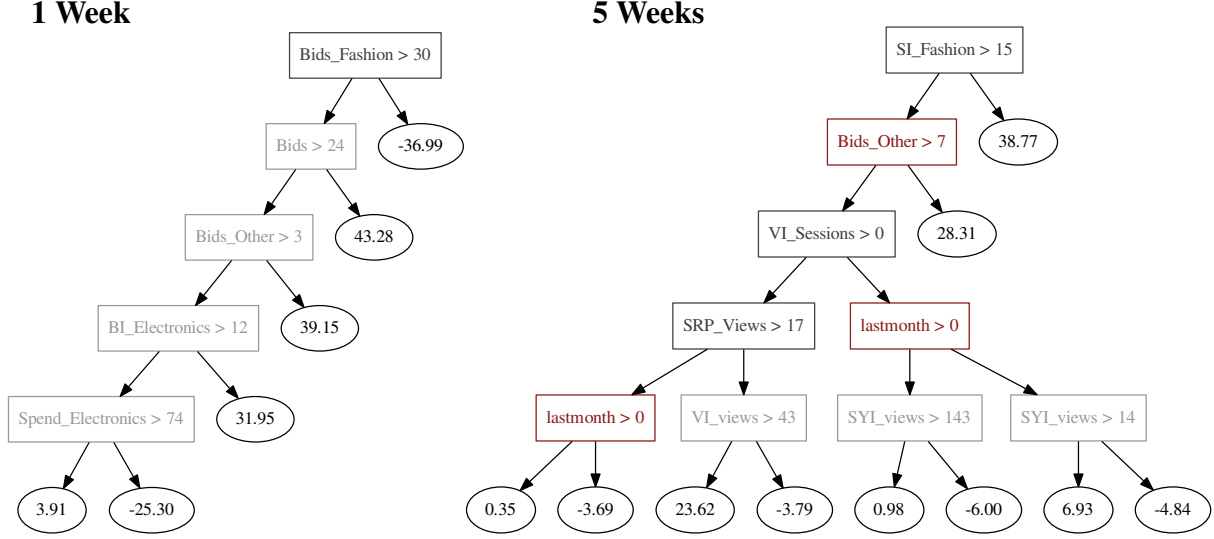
1 Week

Bids_Fashion > 30

Bids > 24

-36.99

Bids_Other > 3

43.28

BI_Electronics > 12

39.15

Spend_Electronics > 74

31.95

3.91

-25.30

5 Weeks

SI_Fashion > 15

Bids_Other > 7

38.77

VI_Sessions > 0

28.31

SRP_Views > 17

lastmonth > 0

lastmonth > 0

VI_views > 43

SYI_views > 143

SYI_views > 14

0.35

-3.69

23.62

-3.79

0.98

-6.00

6.93

-4.84